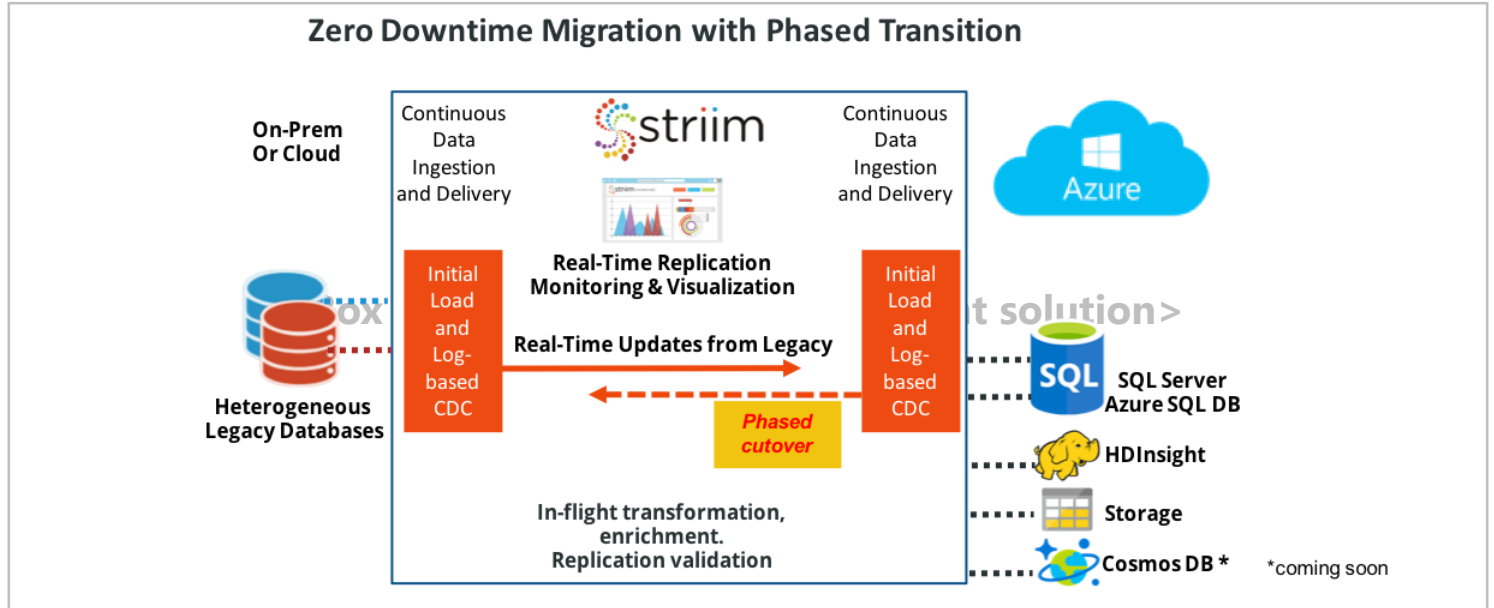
Zero Downtime Migration with Phased Transition

On-Prem Or Cloud

Continuous Data Ingestion and Delivery

striim

Continuous Data Ingestion and Delivery

Azure

Real-Time Replication Monitoring & Visualization

Initial Load and Log-based CDC

ox

t solution>

Initial Load and Log-based CDC

Real-Time Updates from Legacy

Phased cutover

SQL

SQL Server Azure SQL DB

Heterogeneous Legacy Databases

HDInsight

Storage

In-flight transformation, enrichment. Replication validation

Cosmos DB *

*coming soon